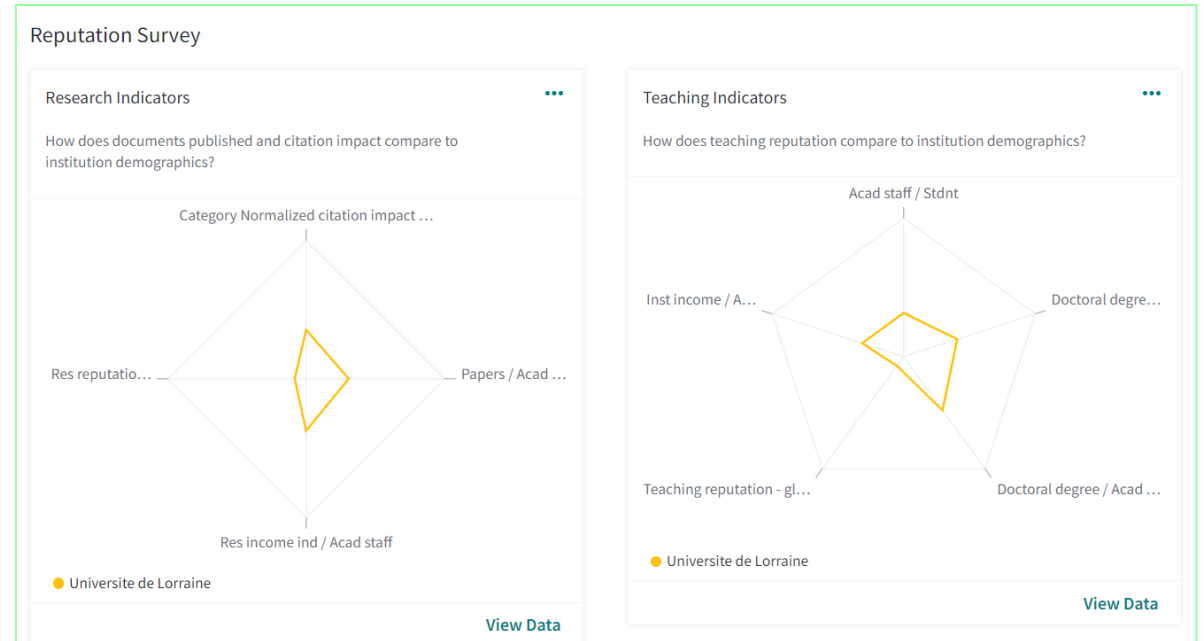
Reputation Survey

Research Indicators

•••

How does documents published and citation impact compare to institution demographics?

Category Normalized citation impact ...

Res reputatio...

Papers / Acad ...

Res income ind / Acad staff

Universite de Lorraine

View Data

Teaching Indicators

•••

How does teaching reputation compare to institution demographics?

Acad staff / Stdnt

Inst income / A...

Doctoral degre...

Teaching reputation - gl...

Doctoral degree / Acad ...

Universite de Lorraine

View Data